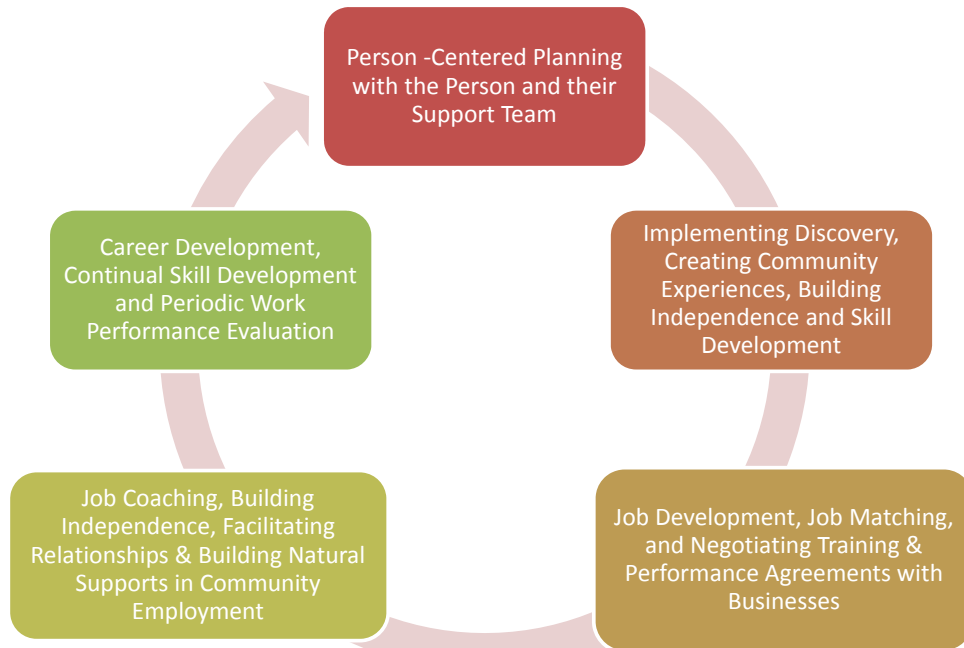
Person -Centered Planning with the Person and their Support Team

Implementing Discovery, Creating Community Experiences, Building Independence and Skill Development

Job Development, Job Matching, and Negotiating Training & Performance Agreements with Businesses

Job Coaching, Building Independence, Facilitating Relationships & Building Natural Supports in Community Employment

Career Development, Continual Skill Development and Periodic Work Performance Evaluation